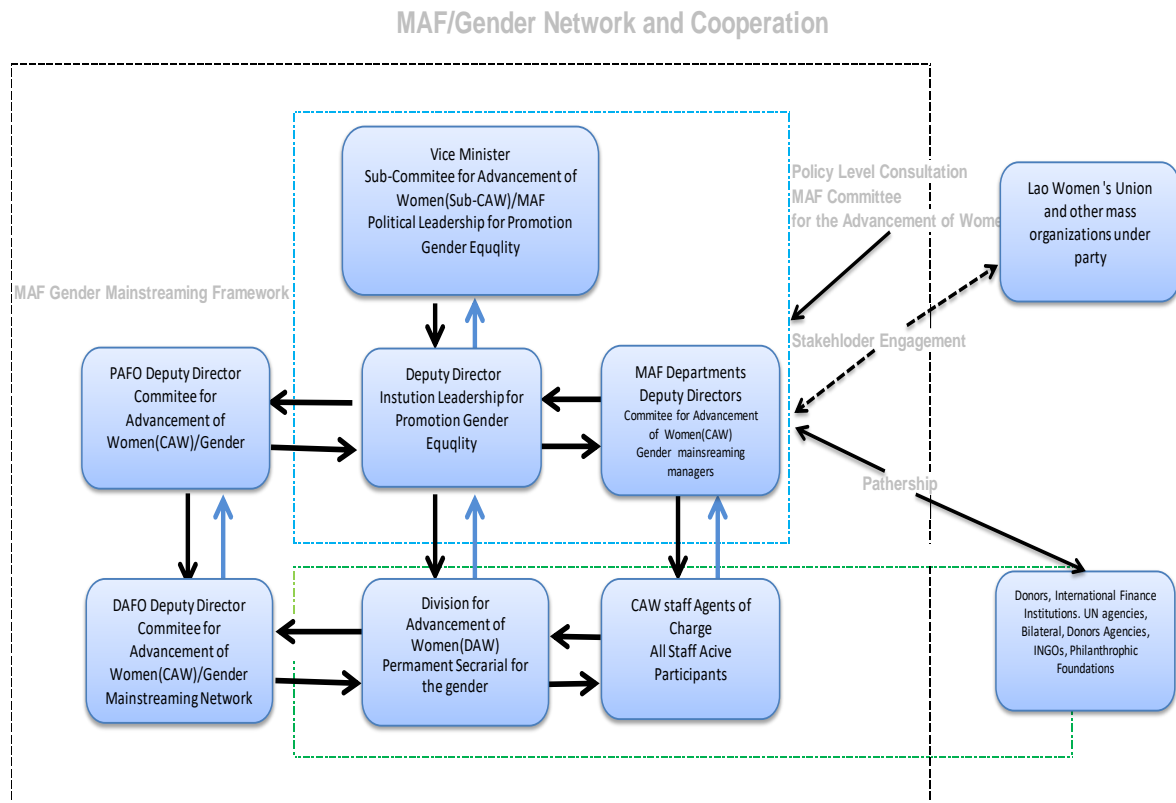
MAF/Gender Network and Cooperation

Vice Minister
Sub-Commitee for Advancement of Women(Sub-CAW)/MAF
Political Leadership for Promotion Gender Equqlity

Policy Level Consultation
MAF Committee
for the Advancement of Wome

Lao Women 's Union and other mass organizations under party

MAF Gender Mainstreaming Framework

Stakeholder Engagement

PAFO Deputy Director Commitee for Advancement of Women(CAW)/Gender

Deputy Director
Instution Leadership for Promotion Gender Equqlity

MAF Departments
Deputy Directors
Commitee for Advancement of Women(CAW)
Gender mainsreaming managers

Pathership

DAFO Deputy Director Commitee for Advancement of Women(CAW)/Gender Mainstreaming Network

Division for Advancement of Women(DAW)
Permament Secrarial for the gender

CAW staff Agents of Charge
All Staff Acive Participants

Donors, International Finance Institutions. UN agencies, Bilateral, Donors Agencies, INGOs, Philanthropic Foundations